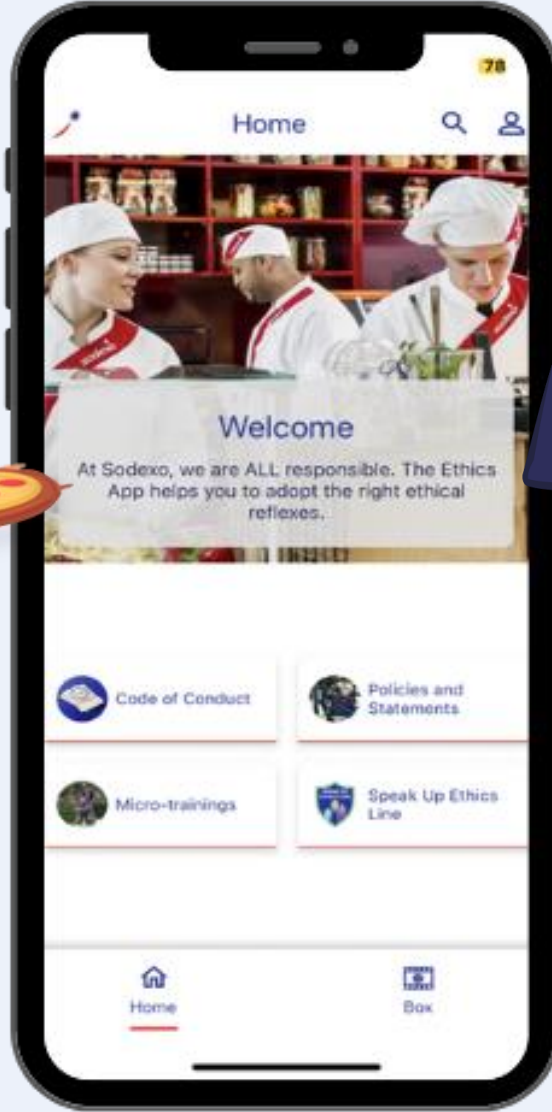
78

Home

Welcome

At Sodexo, we are ALL responsible. The Ethics App helps you to adopt the right ethical reflexes.

Code of Conduct

Policies and Statements

Micro-trainings

Speak Up Ethics Line

Home

Box